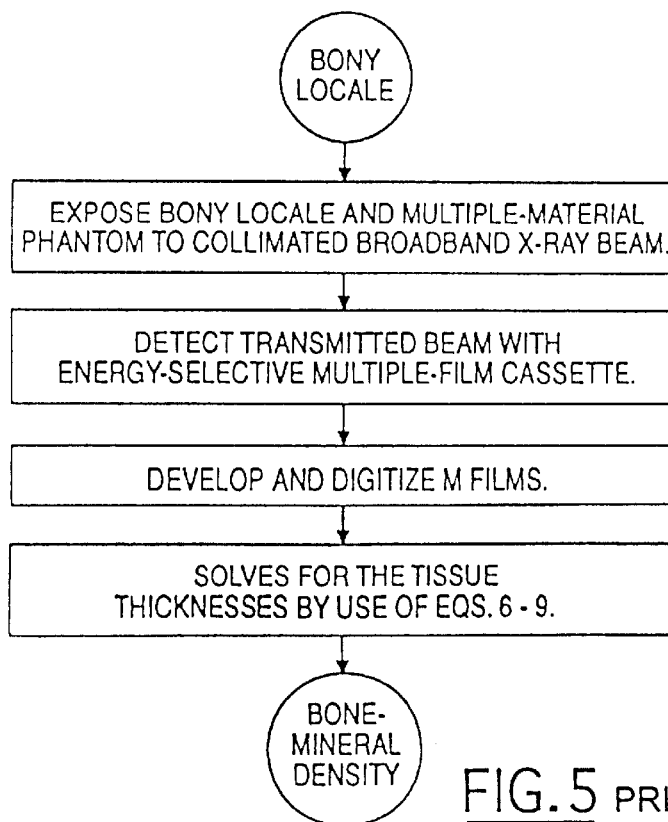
BONY LOCALE

EXPOSE BONY LOCALE AND MULTIPLE-MATERIAL PHANTOM TO COLLIMATED BROADBAND X-RAY BEAM.

DETECT TRANSMITTED BEAM WITH ENERGY-SELECTIVE MULTIPLE-FILM CASSETTE.

DEVELOP AND DIGITIZE M FILMS.

SOLVES FOR THE TISSUE THICKNESSES BY USE OF EQS. 6 - 9.

BONE-MINERAL DENSITY

FIG. 5 PRI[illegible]